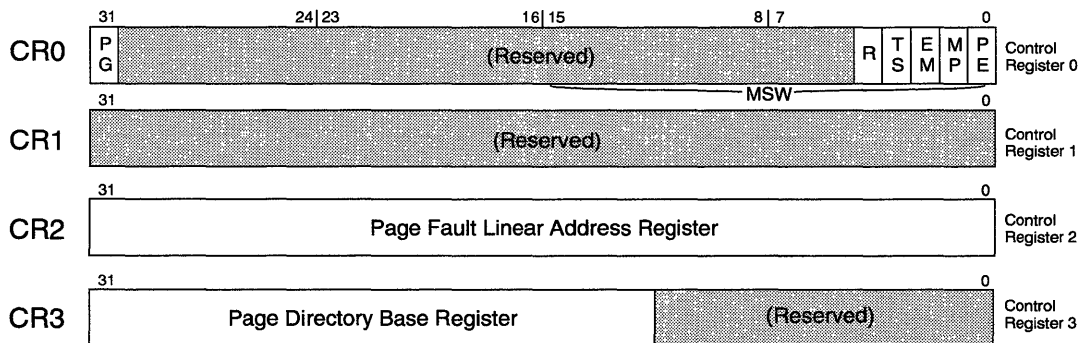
31 24|23 16|15 8|7 0

CR0

PG (Reserved) R TS EM MP PE

Control Register 0

MSW

31 0

CR1

(Reserved)

Control Register 1

31 0

CR2

Page Fault Linear Address Register

Control Register 2

31 0

CR3

Page Directory Base Register (Reserved)

Control Register 3